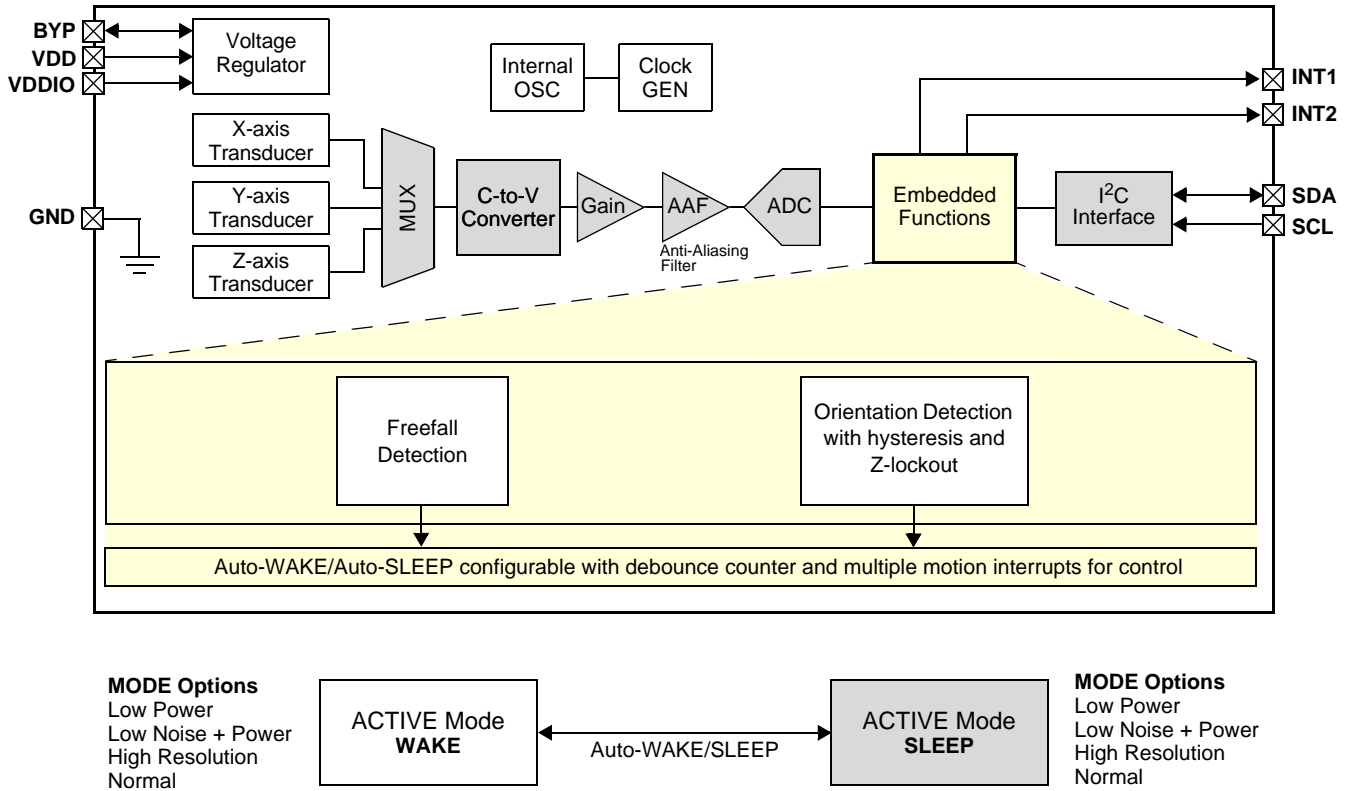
BYP
VDD
VDDIO

Voltage Regulator

Internal OSC

Clock GEN

INT1
INT2

X-axis Transducer
Y-axis Transducer
Z-axis Transducer

GND

MUX

C-to-V Converter

Gain

AAF

Anti-Aliasing Filter

ADC

Embedded Functions

$I^2C$ Interface

SDA
SCL

Freefall Detection

Orientation Detection with hysteresis and Z-lockout

Auto-WAKE/Auto-SLEEP configurable with debounce counter and multiple motion interrupts for control

MODE Options
Low Power
Low Noise + Power
High Resolution
Normal

ACTIVE Mode
WAKE

Auto-WAKE/SLEEP

ACTIVE Mode
SLEEP

MODE Options
Low Power
Low Noise + Power
High Resolution
Normal